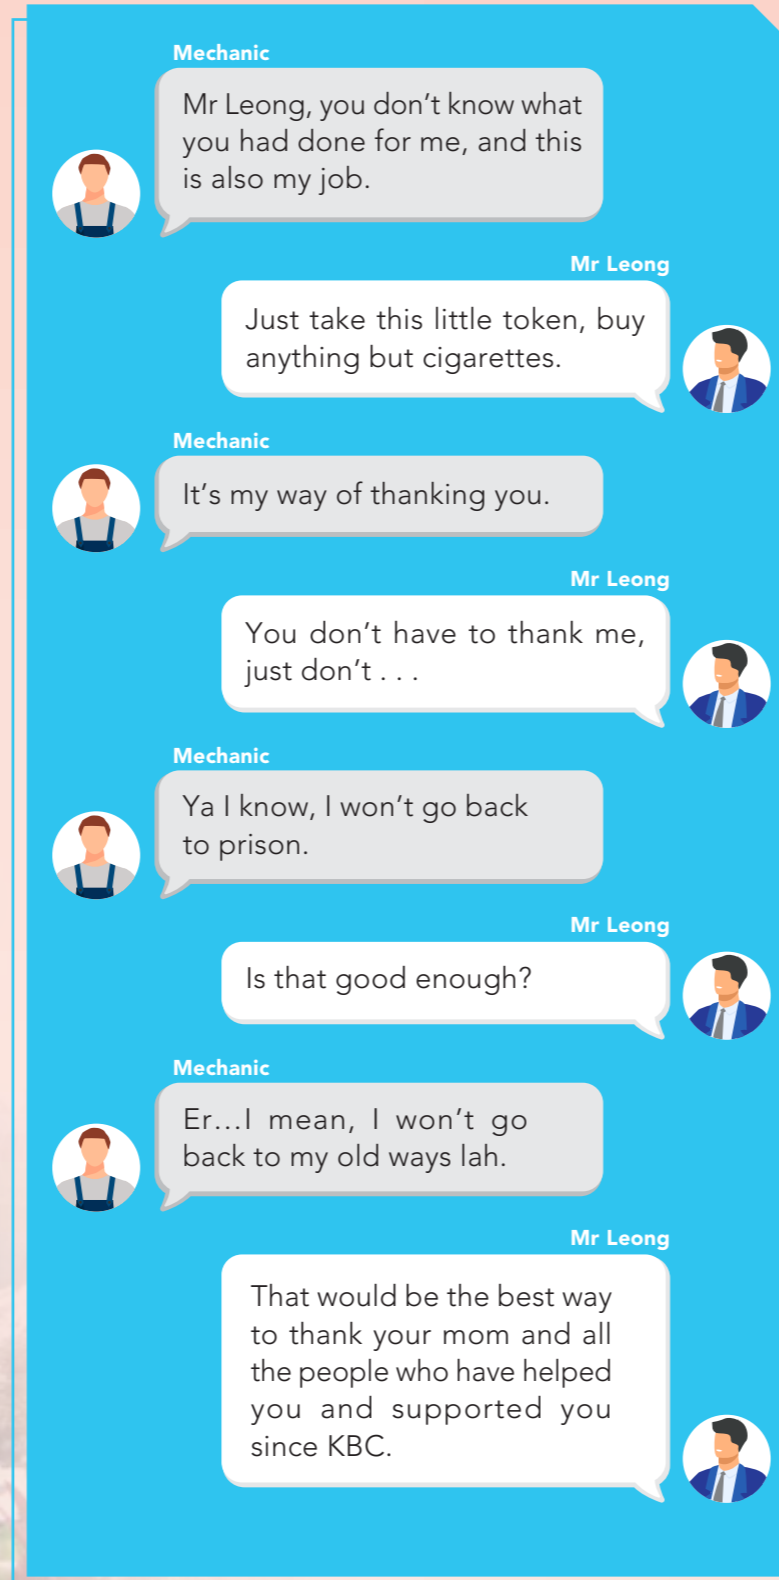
Mechanic
Mr Leong, you don’t know what you had done for me, and this is also my job.

Mr Leong
Just take this little token, buy anything but cigarettes.

Mechanic
It’s my way of thanking you.

Mr Leong
You don’t have to thank me, just don’t . . .

Mechanic
Ya I know, I won’t go back to prison.

Mr Leong
Is that good enough?

Mechanic
Er...I mean, I won’t go back to my old ways lah.

Mr Leong
That would be the best way to thank your mom and all the people who have helped you and supported you since KBC.